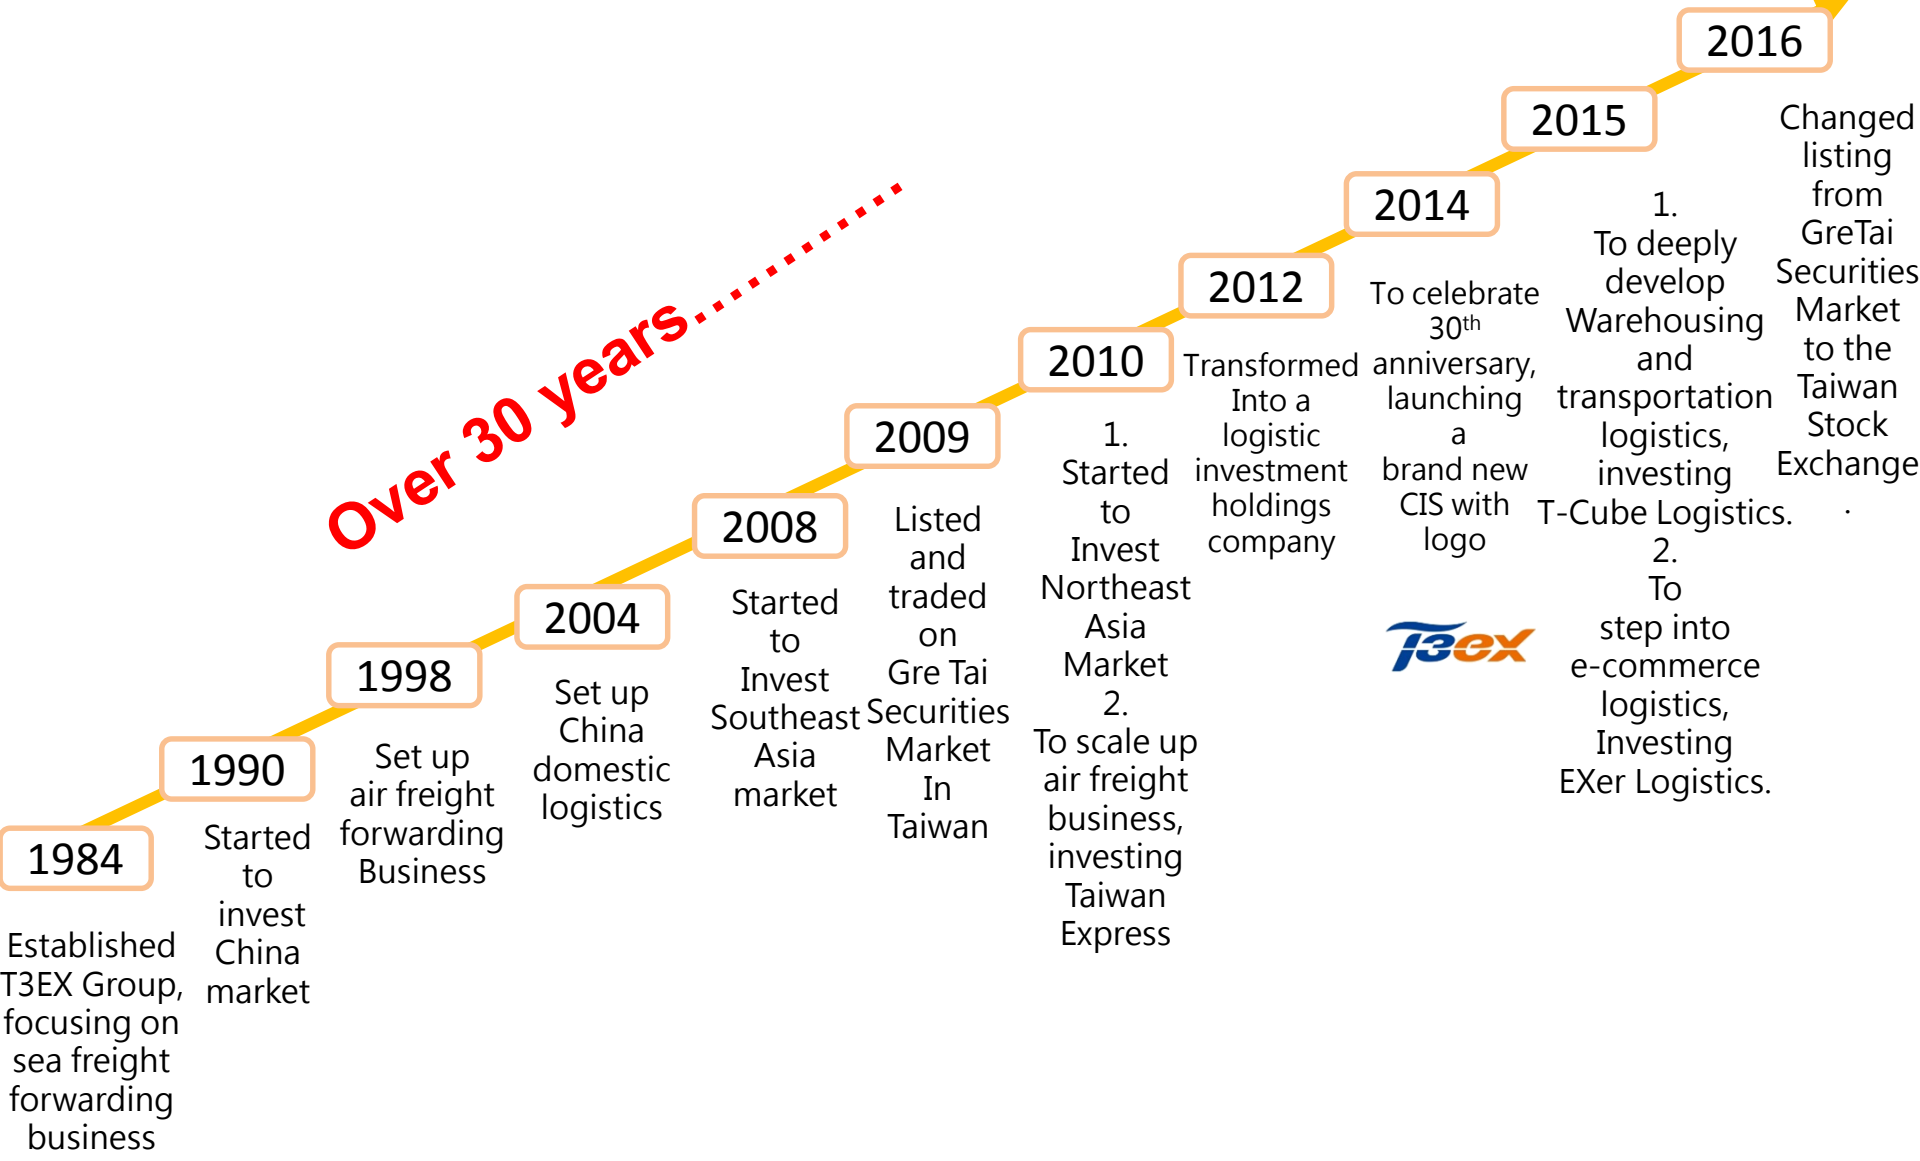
Over 30 years……….

1984

Established T3EX Group, focusing on sea freight forwarding business

1990

Started to invest China market

1998

Set up air freight forwarding Business

2004

Set up China domestic logistics

2008

Started to Invest Southeast Asia market

2009

Listed and traded on Gre Tai Securities Market In Taiwan

2010

1. Started to Invest Northeast Asia Market
2. To scale up air freight business, investing Taiwan Express

2012

Transformed Into a logistic investment holdings company

2014

To celebrate 30$^{th}$ anniversary, launching a brand new CIS with logo

T3ex

2015

1. To deeply develop Warehousing and transportation logistics, investing T-Cube Logistics.
2. To step into e-commerce logistics, Investing EXer Logistics.

2016

Changed listing from GreTai Securities Market to the Taiwan Stock Exchange
.